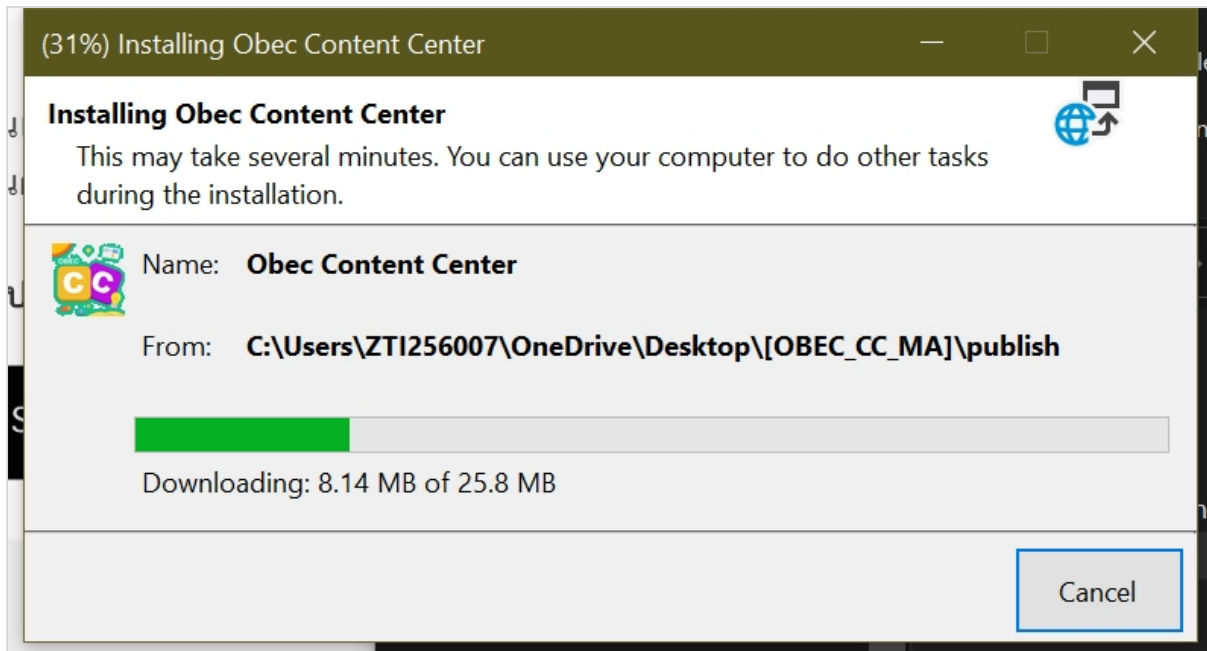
(31%) Installing Obec Content Center

Installing Obec Content Center

This may take several minutes. You can use your computer to do other tasks during the installation.

Name: Obec Content Center

From: C:\Users\ZTI256007\OneDrive\Desktop\[OBEC_CC_MA]\publish

Downloading: 8.14 MB of 25.8 MB

Cancel